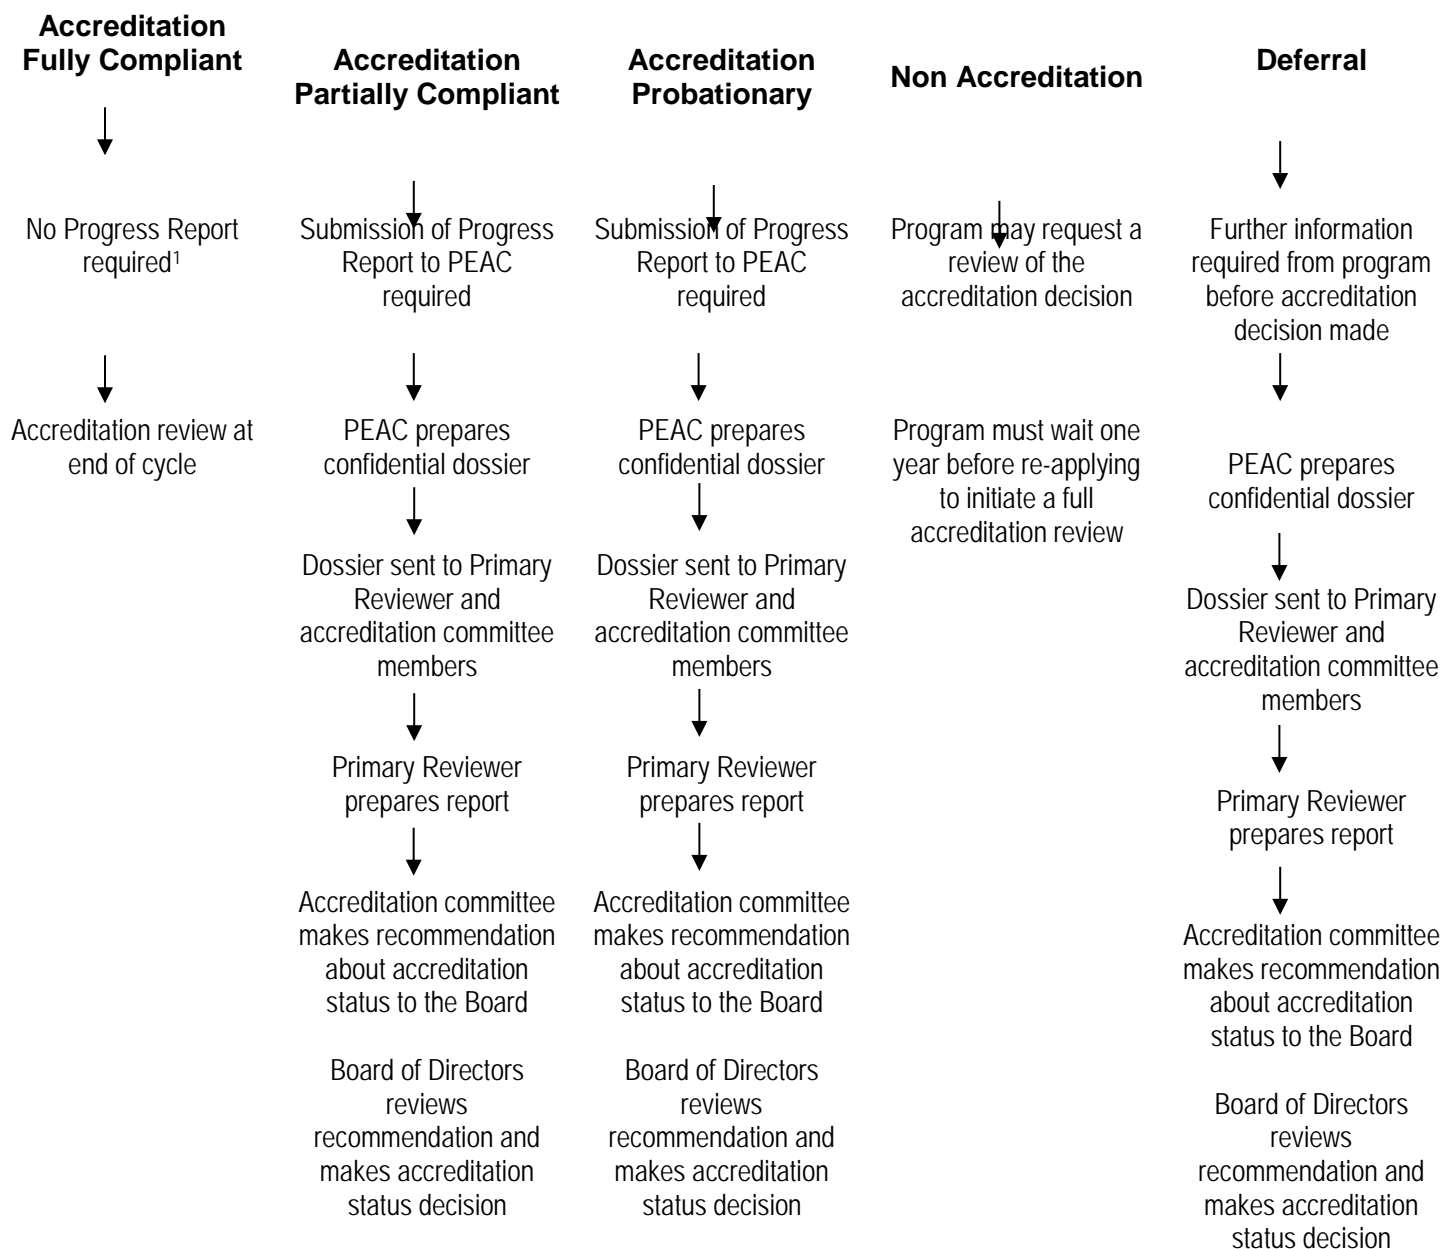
**Accreditation Fully Compliant**

No Progress Report required$^1$

Accreditation review at end of cycle

**Accreditation Partially Compliant**

Submission of Progress Report to PEAC required

PEAC prepares confidential dossier

Dossier sent to Primary Reviewer and accreditation committee members

Primary Reviewer prepares report

Accreditation committee makes recommendation about accreditation status to the Board

Board of Directors reviews recommendation and makes accreditation status decision

**Accreditation Probationary**

Submission of Progress Report to PEAC required

PEAC prepares confidential dossier

Dossier sent to Primary Reviewer and accreditation committee members

Primary Reviewer prepares report

Accreditation committee makes recommendation about accreditation status to the Board

Board of Directors reviews recommendation and makes accreditation status decision

**Non Accreditation**

Program may request a review of the accreditation decision

Program must wait one year before re-applying to initiate a full accreditation review

**Deferral**

Further information required from program before accreditation decision made

PEAC prepares confidential dossier

Dossier sent to Primary Reviewer and accreditation committee members

Primary Reviewer prepares report

Accreditation committee makes recommendation about accreditation status to the Board

Board of Directors reviews recommendation and makes accreditation status decision